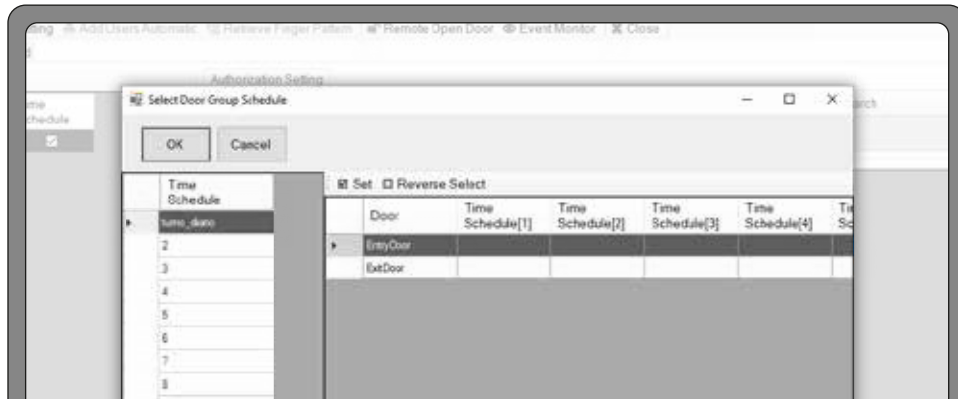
ting Add Users Automatic Retrieve Finger Pattern Remote Open Door Event Monitor Close

Authorization Setting

me
Schedule

Select Door Group Schedule

arch

OK Cancel

| | Time Schedule |
|---|---|
| ▸ | turno_diario |
| | 2 |
| | 3 |
| | 4 |
| | 5 |
| | 6 |
| | 7 |
| | 8 |

Set Reverse Select

| | Door | Time Schedule[1] | Time Schedule[2] | Time Schedule[3] | Time Schedule[4] | Ti Sc |
|---|---|---|---|---|---|---|
| ▸ | EntryDoor | | | | | |
| | ExitDoor | | | | | |